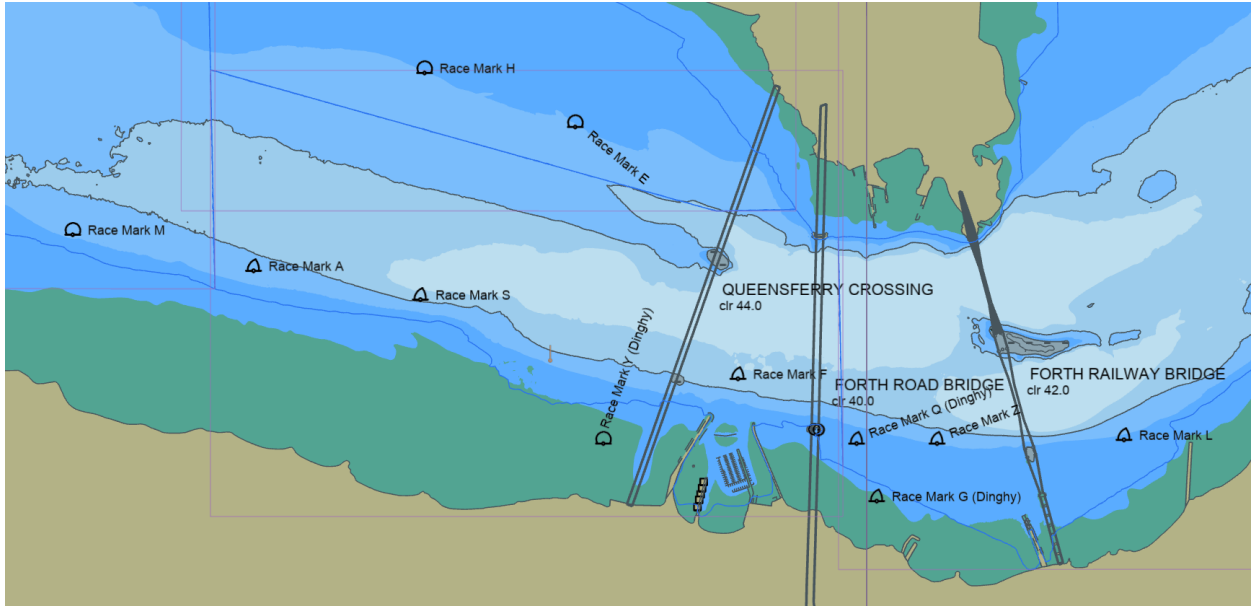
Race Mark H

Race Mark E

Race Mark M

Race Mark A

Race Mark S

QUEENSFERRY CROSSING
clr 44.0

Race Mark Y (Dinghy)

Race Mark F

FORTH ROAD BRIDGE
clr 40.0

FORTH RAILWAY BRIDGE
clr 42.0

Race Mark Q (Dinghy)

Race Mark Z

Race Mark L

Race Mark G (Dinghy)